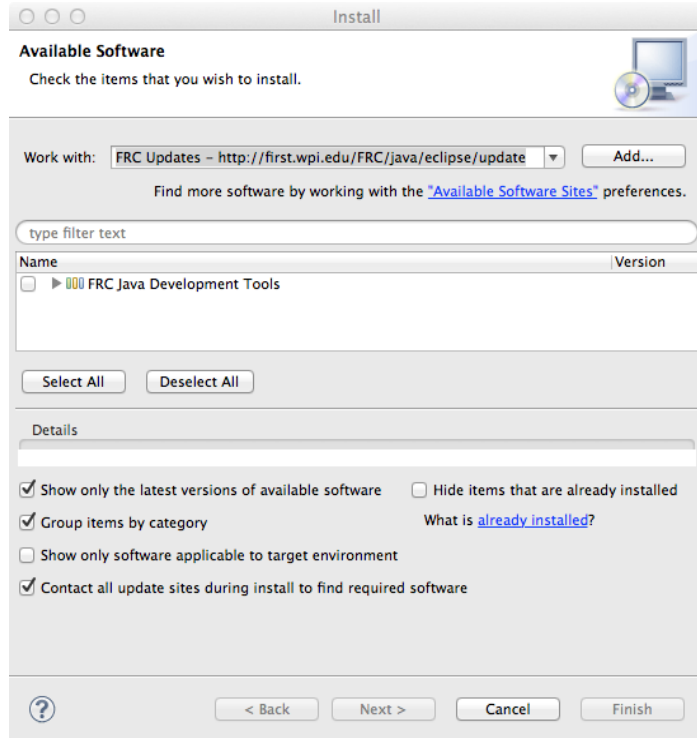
Install

Available Software

Check the items that you wish to install.

Work with: FRC Updates - http://first.wpi.edu/FRC/java/eclipse/update

Add...

Find more software by working with the "Available Software Sites" preferences.

type filter text

| Name | Version |
|---|---|
| FRC Java Development Tools | |

Select All

Deselect All

Details

Show only the latest versions of available software

Hide items that are already installed

Group items by category

What is already installed?

Show only software applicable to target environment

Contact all update sites during install to find required software

?

< Back

Next >

Cancel

Finish